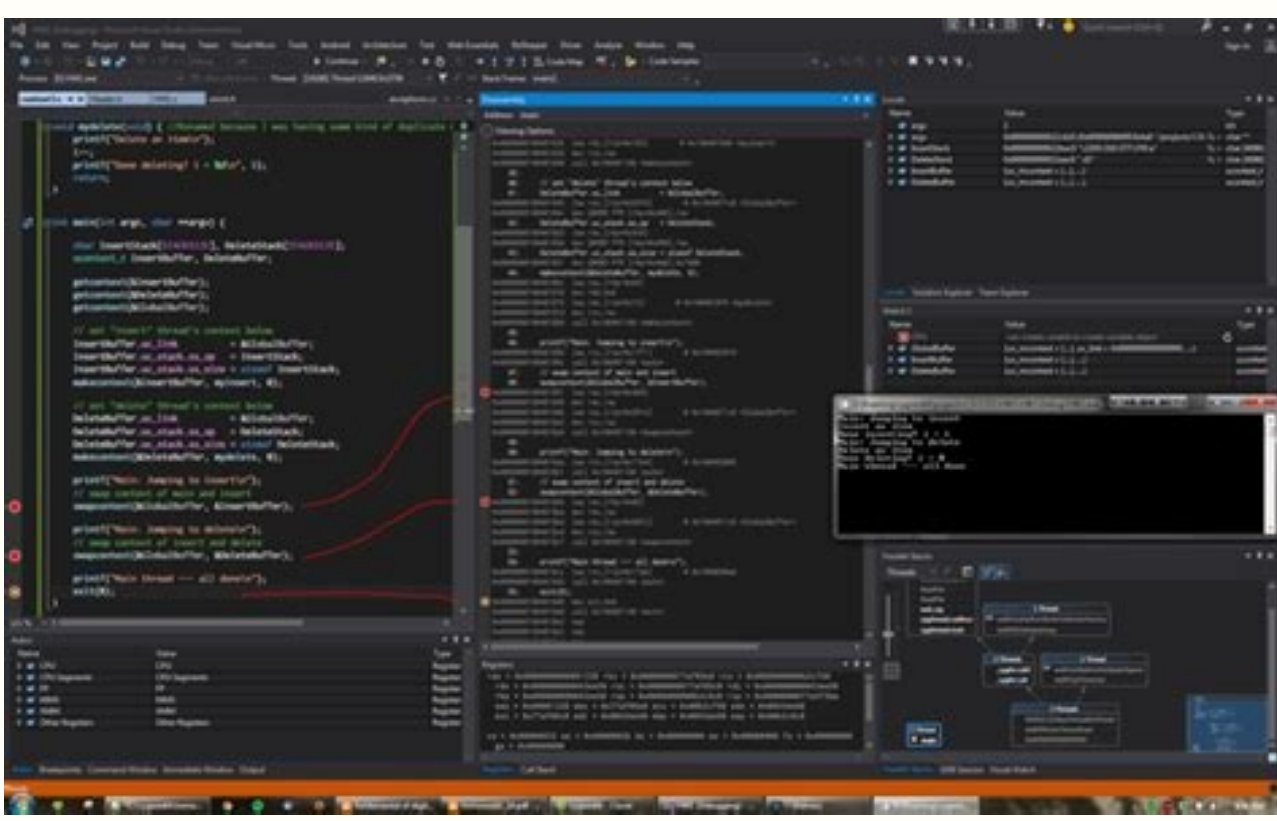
File Edit View Project Build Debug Team Visual Micro Tools Analyze Architecture Test Window Help

void mydelete(void) { //Renamed because I was having some kind of duplicate
printf("Delete on timer");
...
printf("Done deleting! i = %d\n", i);
return;
}

void main(int argc, char **argv) {

char InsertStack[16384], DeleteStack[16384];
ucontext_t InsertBuffer, DeleteBuffer;

getcontext(&InsertBuffer);
getcontext(&DeleteBuffer);
getcontext(&GlobalBuffer);

// set "Insert" thread's context below
InsertBuffer.uc_link = &GlobalBuffer;
InsertBuffer.uc_stack.ss_sp = InsertStack;
InsertBuffer.uc_stack.ss_size = sizeof InsertStack;
makecontext(&InsertBuffer, myinsert, 0);

// set "delete" thread's context below
DeleteBuffer.uc_link = &GlobalBuffer;
DeleteBuffer.uc_stack.ss_sp = DeleteStack;
DeleteBuffer.uc_stack.ss_size = sizeof DeleteStack;
makecontext(&DeleteBuffer, mydelete, 0);

printf("Main: Jumping to Insert\n");
// swap context of main and insert
swapcontext(&GlobalBuffer, &InsertBuffer);

printf("Main: Jumping to delete\n");
// swap context of insert and delete
swapcontext(&GlobalBuffer, &DeleteBuffer);

printf("Main thread --- all done\n");
exit(0);

Disassembly

Main: Jumping to Insert
Insert on clock
Done inserting! i = 5
Main: Jumping to delete
Delete on clock
Done deleting! i = 0
Main thread --- all done

Locals
Name Value Type
argc
argv
InsertStack
DeleteStack
InsertBuffer
DeleteBuffer

Watch 1
Name Value Type

Parallel Stacks
Threads

Autos
Name Value Type
CPU Register
CPU Segments Register
FP Register
MMX Register
SSE Register
Other Registers Register

Registers

Autos Breakpoints Command Window Immediate Window Output
Registers Call Stack
Parallel Stacks GPU Threads Parallel Watch